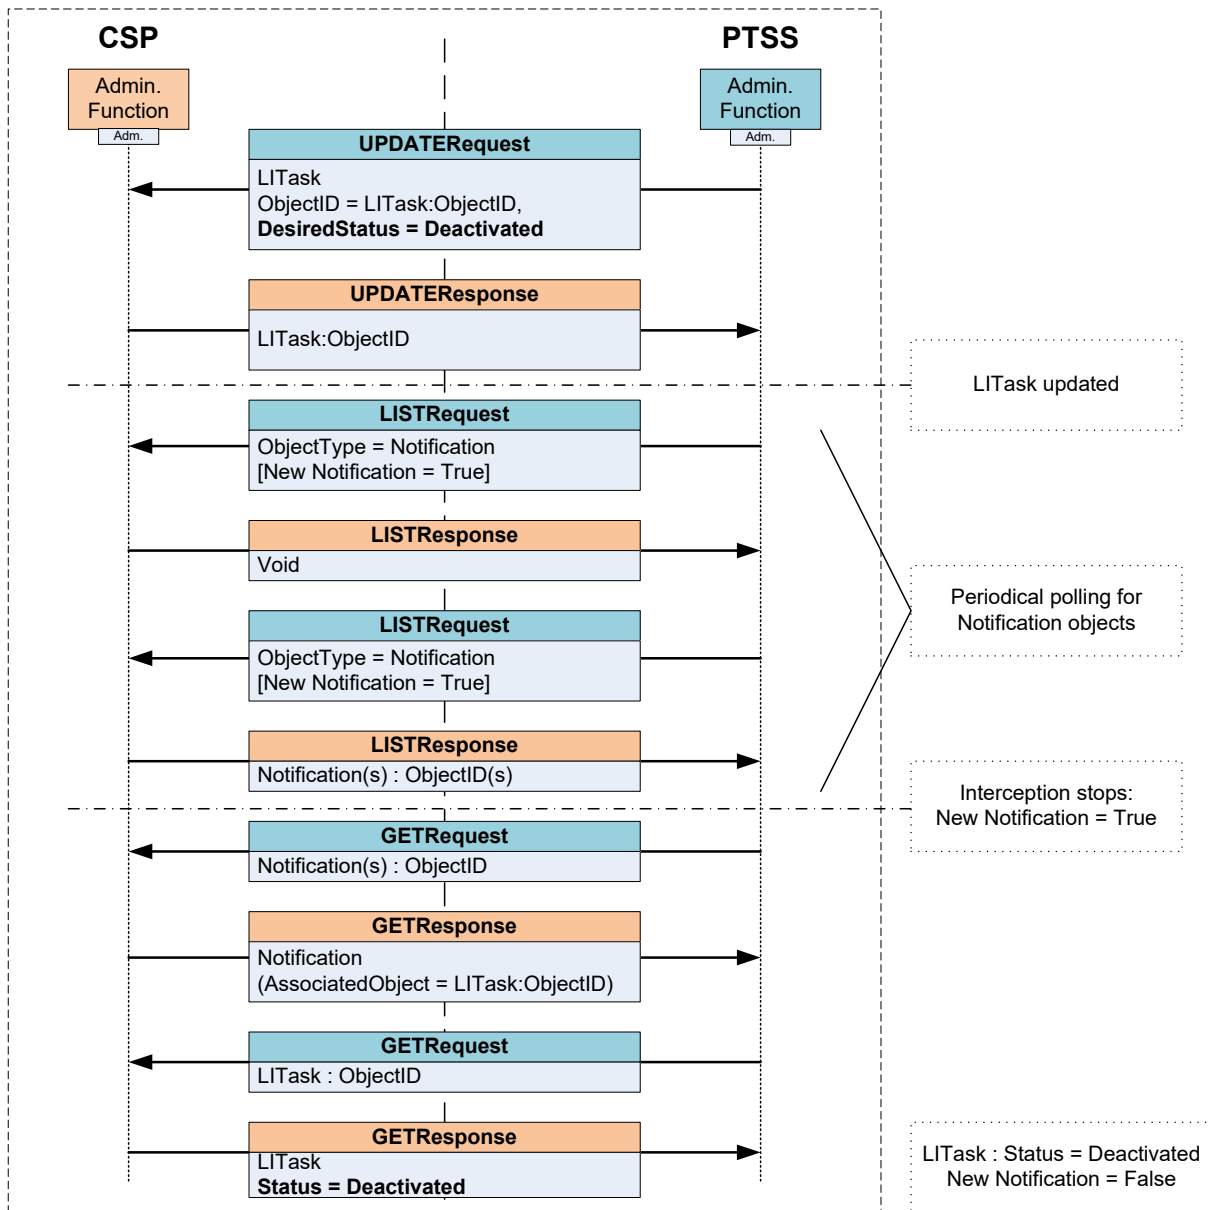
CSP

PTSS

Admin. Function
Adm.

Admin. Function
Adm.

UPDATERequest
LITask
ObjectID = LITask:ObjectID,
**DesiredStatus = Deactivated**

UPDATEResponse
LITask:ObjectID

LITask updated

LISTRequest
ObjectType = Notification
[New Notification = True]

LISTResponse
Void

Periodical polling for Notification objects

LISTRequest
ObjectType = Notification
[New Notification = True]

LISTResponse
Notification(s) : ObjectID(s)

Interception stops:
New Notification = True

GETRequest
Notification(s) : ObjectID

GETResponse
Notification
(AssociatedObject = LITask:ObjectID)

GETRequest
LITask : ObjectID

GETResponse
LITask
**Status = Deactivated**

LITask : Status = Deactivated
New Notification = False